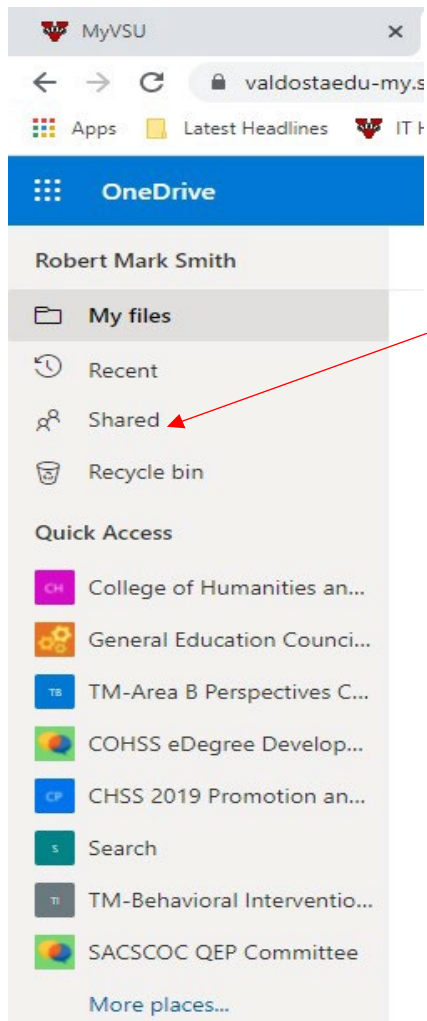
MyVSU ×
valdostaedu-my.s
Apps Latest Headlines IT H
OneDrive
Robert Mark Smith
My files
Recent
Shared
Recycle bin
Quick Access
CH College of Humanities an...
General Education Counci...
TB TM-Area B Perspectives C...
COHSS eDegree Develop...
CP CHSS 2019 Promotion an...
S Search
TI TM-Behavioral Interventio...
SACSCOC QEP Committee
More places...